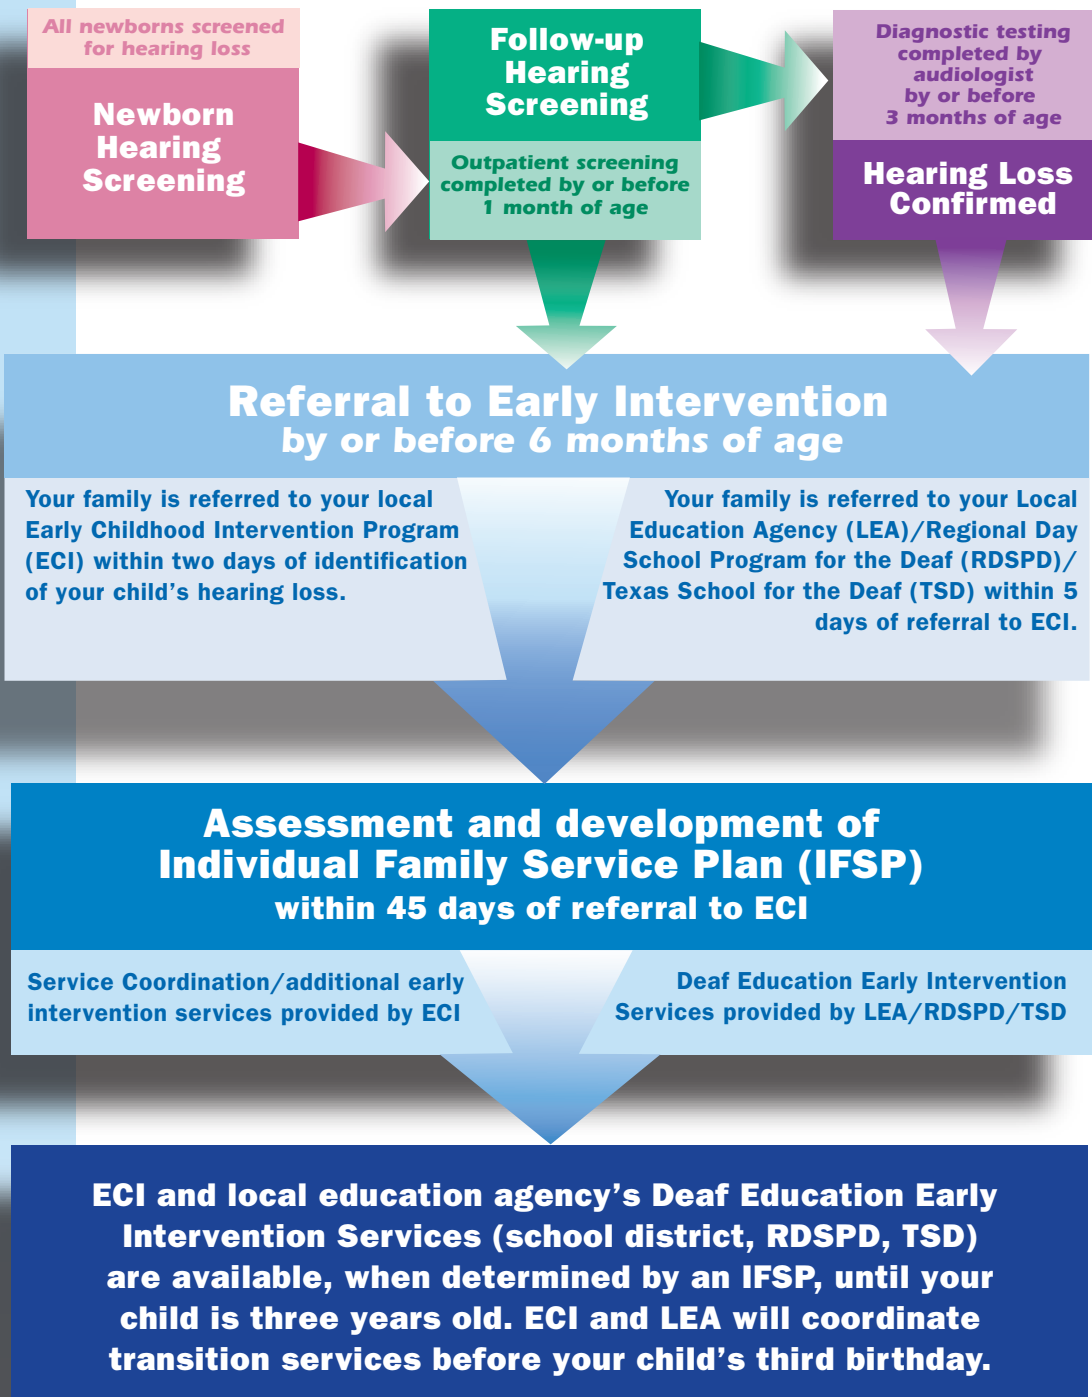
All newborns screened for hearing loss

Newborn Hearing Screening

Follow-up Hearing Screening

Outpatient screening completed by or before 1 month of age

Diagnostic testing completed by audiologist by or before 3 months of age

Hearing Loss Confirmed

Referral to Early Intervention
by or before 6 months of age

Your family is referred to your local Early Childhood Intervention Program (ECI) within two days of identification of your child's hearing loss.

Your family is referred to your Local Education Agency (LEA)/Regional Day School Program for the Deaf (RDSPD)/ Texas School for the Deaf (TSD) within 5 days of referral to ECI.

Assessment and development of Individual Family Service Plan (IFSP)
within 45 days of referral to ECI

Service Coordination/additional early intervention services provided by ECI

Deaf Education Early Intervention Services provided by LEA/RDSPD/TSD

ECI and local education agency's Deaf Education Early Intervention Services (school district, RDSPD, TSD) are available, when determined by an IFSP, until your child is three years old. ECI and LEA will coordinate transition services before your child's third birthday.